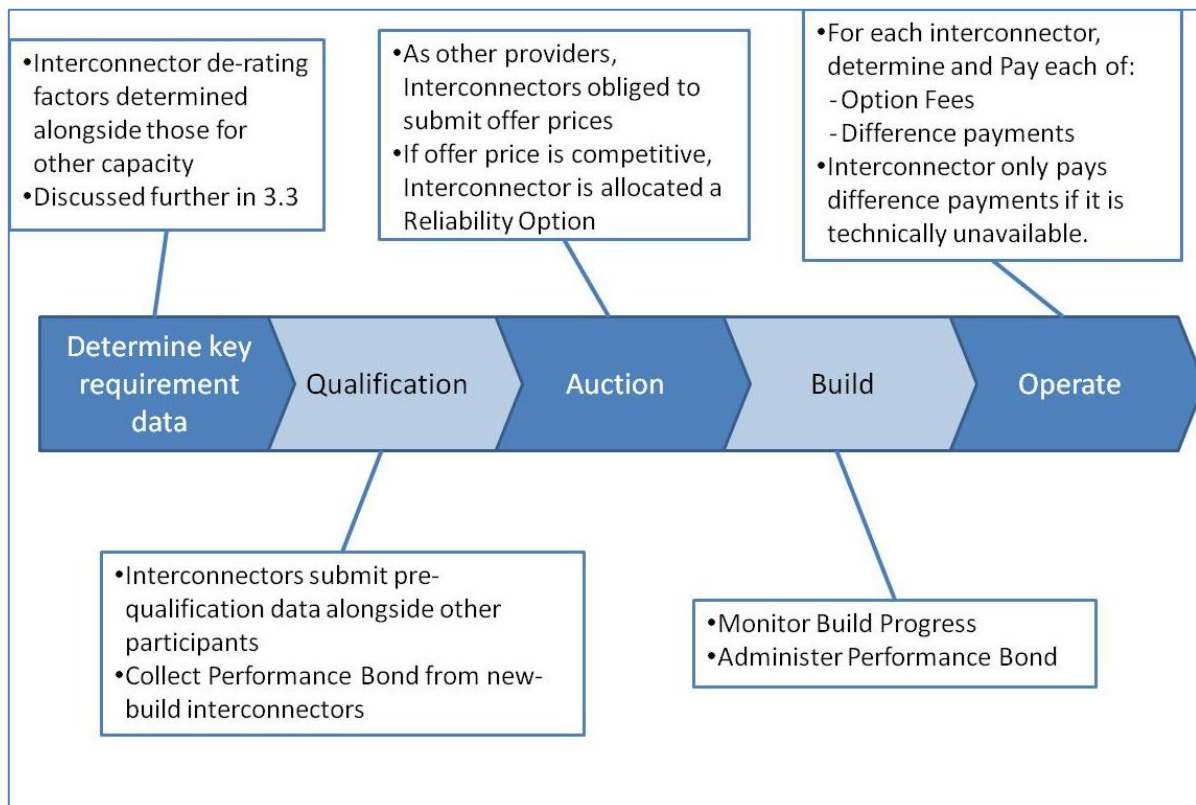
•Interconnector de-rating factors determined alongside those for other capacity
•Discussed further in 3.3

•As other providers, Interconnectors obliged to submit offer prices
•If offer price is competitive, Interconnector is allocated a Reliability Option

•For each interconnector, determine and Pay each of:
- Option Fees
- Difference payments
•Interconnector only pays difference payments if it is technically unavailable.

Determine key requirement data

Qualification

Auction

Build

Operate

•Interconnectors submit pre-qualification data alongside other participants
•Collect Performance Bond from new-build interconnectors

•Monitor Build Progress
•Administer Performance Bond